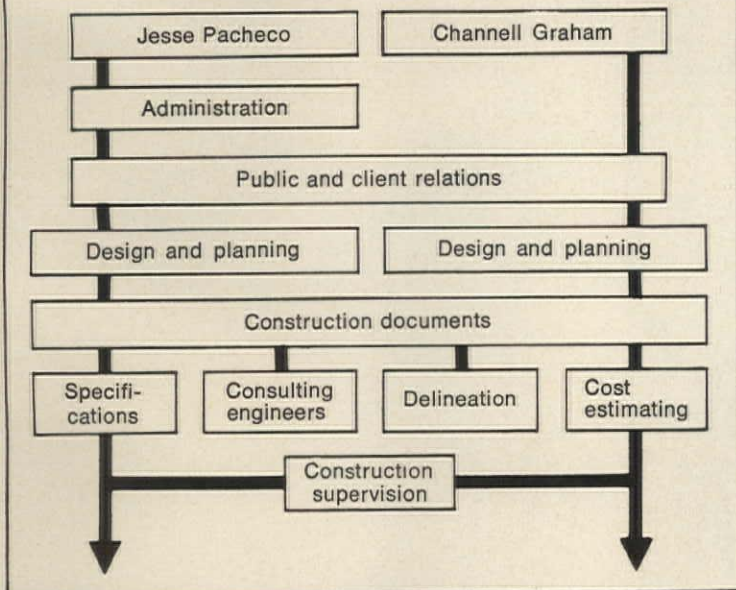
Jesse Pacheco

Channell Graham

Administration

Public and client relations

Design and planning

Design and planning

Construction documents

Specifications

Consulting engineers

Delineation

Cost estimating

Construction supervision